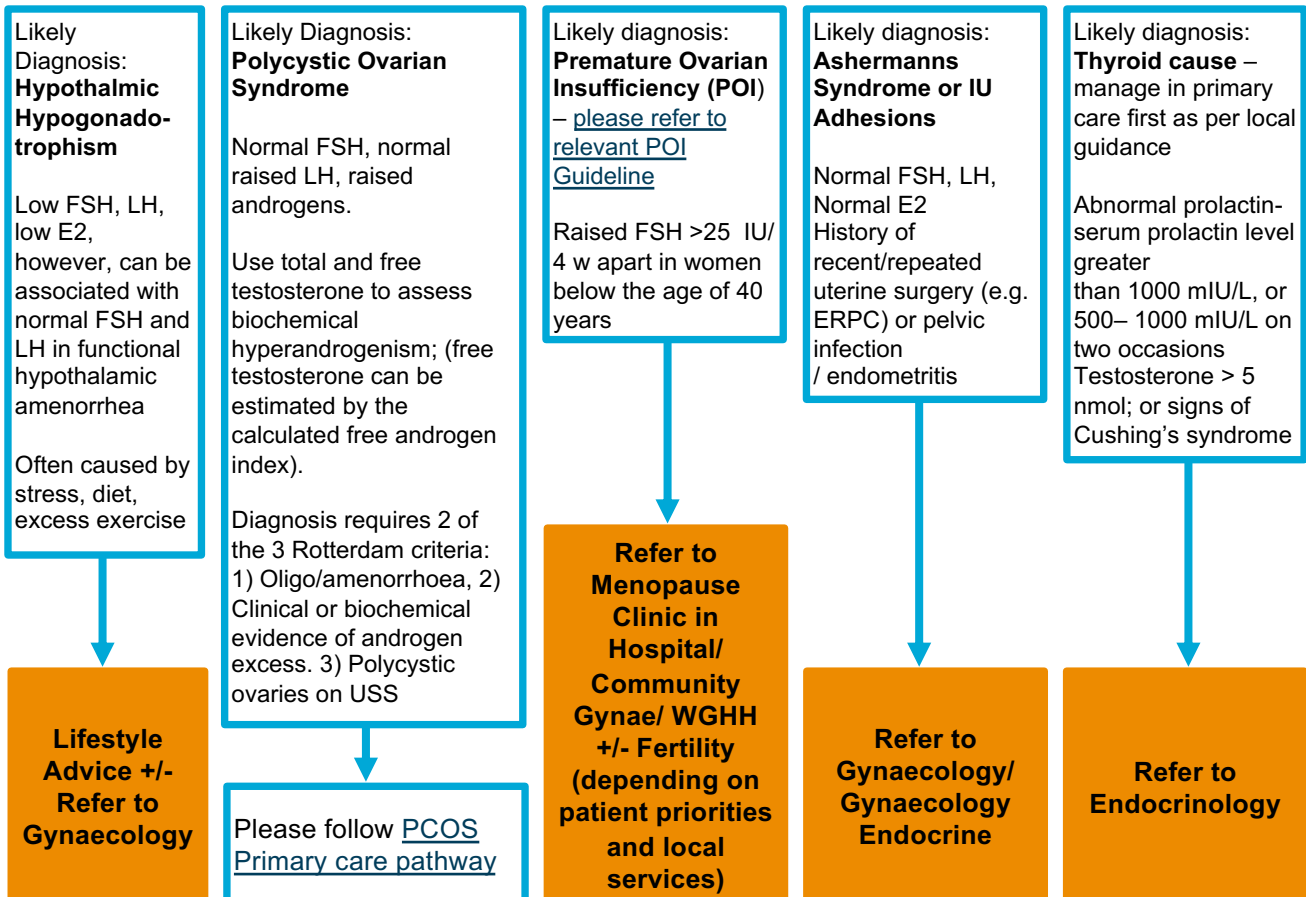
Likely Diagnosis: **Hypothalmic Hypogonadotrophism**

Low FSH, LH, low E2, however, can be associated with normal FSH and LH in functional hypothalamic amenorrhea

Often caused by stress, diet, excess exercise

**Lifestyle Advice +/- Refer to Gynaecology**

Likely Diagnosis: **Polycystic Ovarian Syndrome**

Normal FSH, normal raised LH, raised androgens.

Use total and free testosterone to assess biochemical hyperandrogenism; (free testosterone can be estimated by the calculated free androgen index).

Diagnosis requires 2 of the 3 Rotterdam criteria: 1) Oligo/amenorrhoea, 2) Clinical or biochemical evidence of androgen excess. 3) Polycystic ovaries on USS

Please follow PCOS Primary care pathway

Likely diagnosis: **Premature Ovarian Insufficiency (POI)** – please refer to relevant POI Guideline

Raised FSH >25 IU/ 4 w apart in women below the age of 40 years

**Refer to Menopause Clinic in Hospital/ Community Gynae/ WGHH +/- Fertility (depending on patient priorities and local services)**

Likely diagnosis: **Ashermanns Syndrome or IU Adhesions**

Normal FSH, LH, Normal E2
History of recent/repeated uterine surgery (e.g. ERPC) or pelvic infection / endometritis

**Refer to Gynaecology/ Gynaecology Endocrine**

Likely diagnosis: **Thyroid cause** – manage in primary care first as per local guidance

Abnormal prolactin-serum prolactin level greater than 1000 mIU/L, or 500– 1000 mIU/L on two occasions Testosterone > 5 nmol; or signs of Cushing's syndrome

**Refer to Endocrinology**